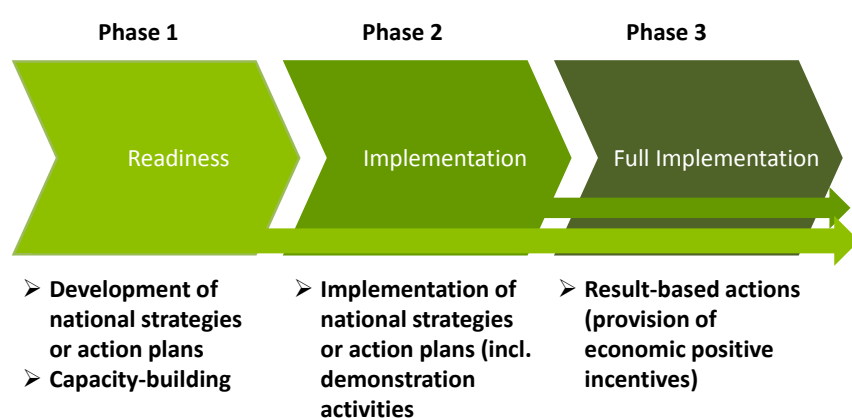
Phase 1

Phase 2

Phase 3

Readiness

Implementation

Full Implementation

➢ Development of national strategies or action plans
➢ Capacity-building

➢ Implementation of national strategies or action plans (incl. demonstration activities

➢ Result-based actions (provision of economic positive incentives)